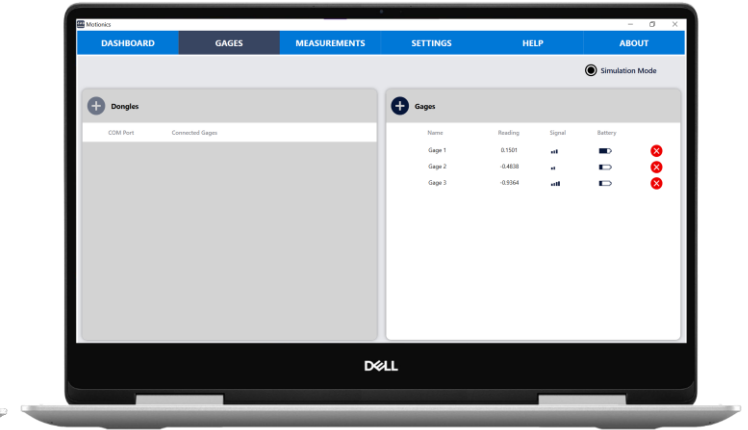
Motionics

DASHBOARD | GAGES | MEASUREMENTS | SETTINGS | HELP | ABOUT

Simulation Mode

Dongles

COM Port | Connected Gages

Gages

| Name | Reading | Signal | Battery |
|---|---|---|---|
| Gage 1 | 0.1501 | | |
| Gage 2 | -0.4838 | | |
| Gage 3 | -0.9364 | | |

DELL